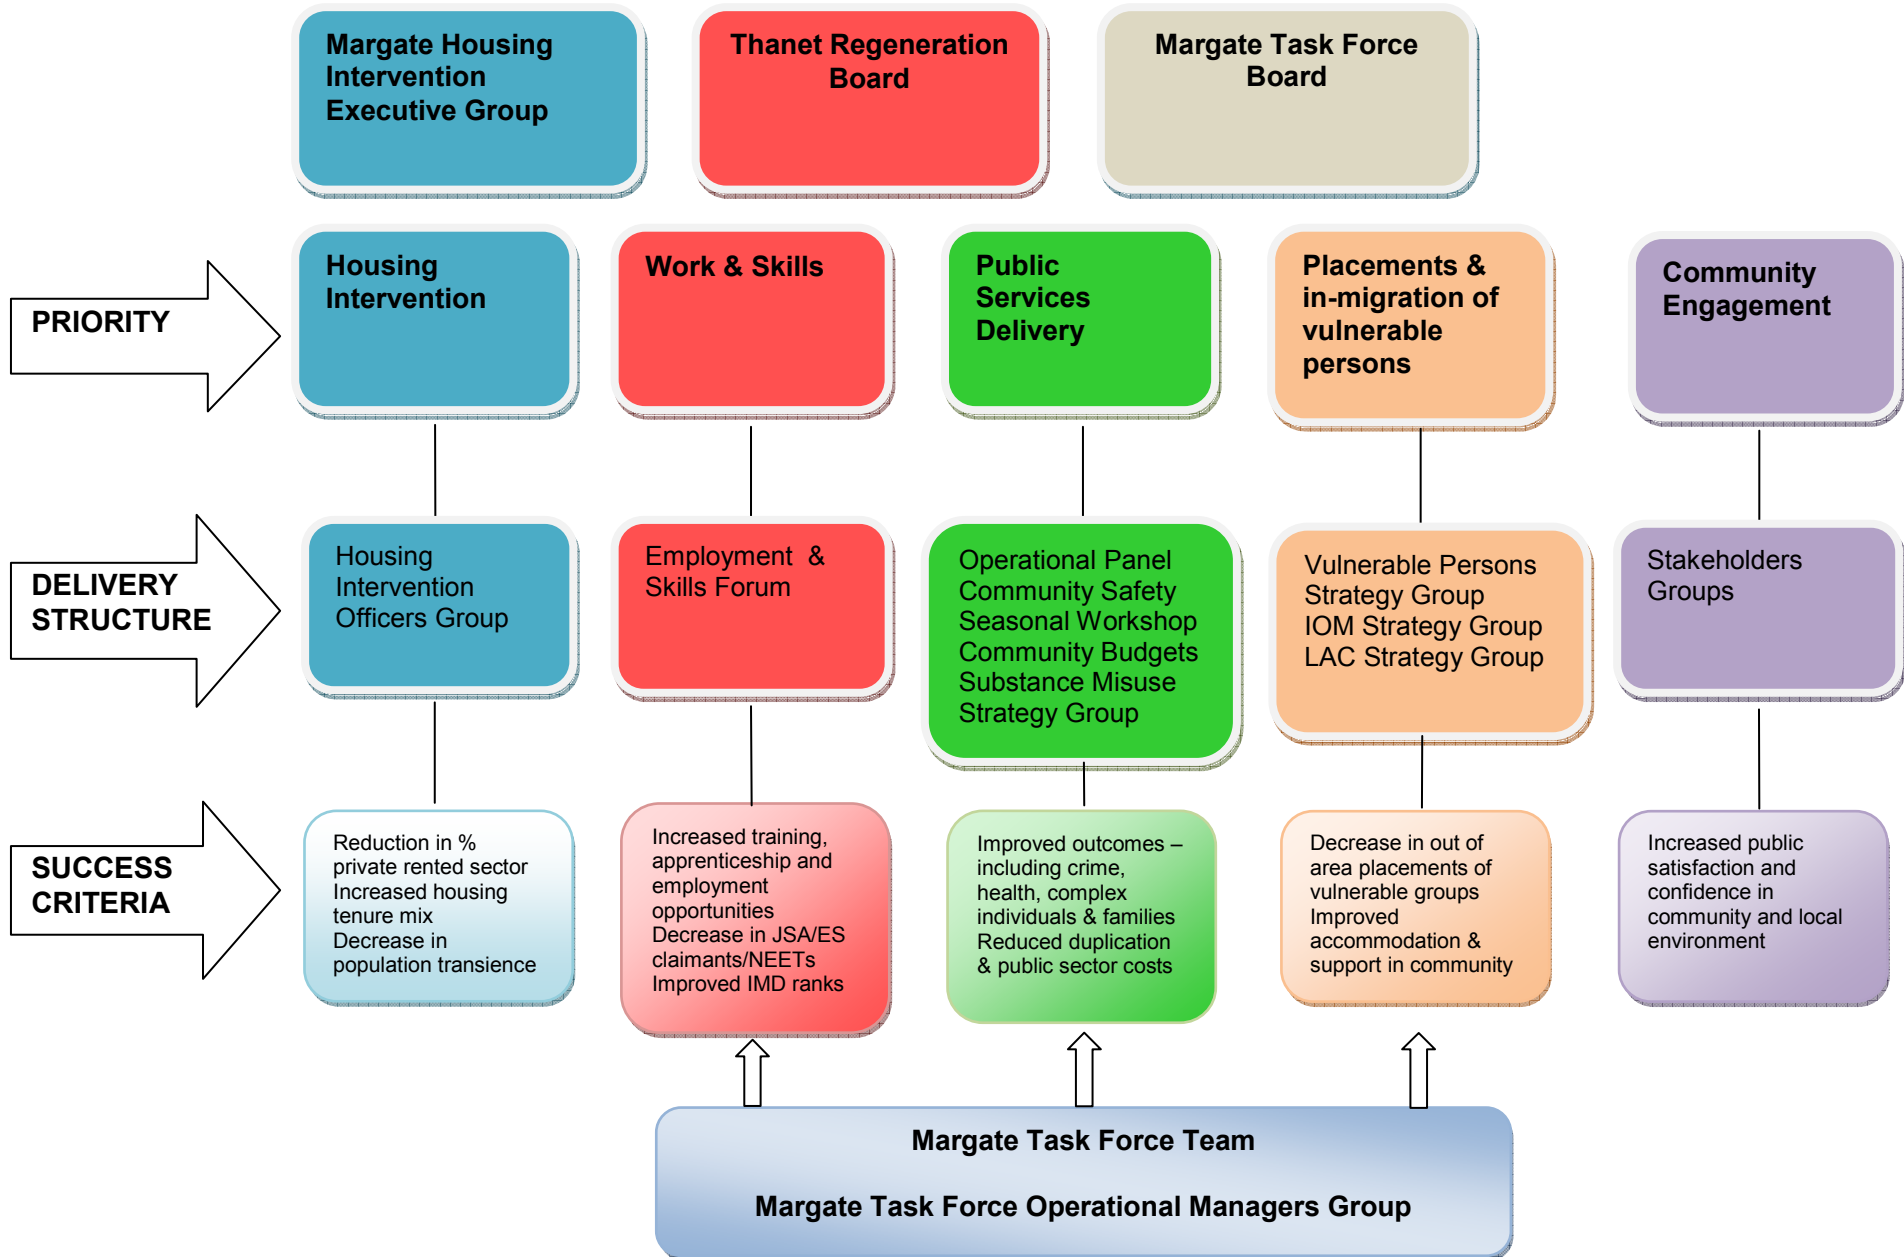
Margate Housing Intervention Executive Group

Thanet Regeneration Board

Margate Task Force Board

PRIORITY

Housing Intervention

Work & Skills

Public Services Delivery

Placements & in-migration of vulnerable persons

Community Engagement

DELIVERY STRUCTURE

Housing Intervention Officers Group

Employment & Skills Forum

Operational Panel
Community Safety
Seasonal Workshop
Community Budgets
Substance Misuse Strategy Group

Vulnerable Persons Strategy Group
IOM Strategy Group
LAC Strategy Group

Stakeholders Groups

SUCCESS CRITERIA

Reduction in % private rented sector
Increased housing tenure mix
Decrease in population transience

Increased training, apprenticeship and employment opportunities
Decrease in JSA/ES claimants/NEETs
Improved IMD ranks

Improved outcomes – including crime, health, complex individuals & families
Reduced duplication & public sector costs

Decrease in out of area placements of vulnerable groups
Improved accommodation & support in community

Increased public satisfaction and confidence in community and local environment

Margate Task Force Team

Margate Task Force Operational Managers Group